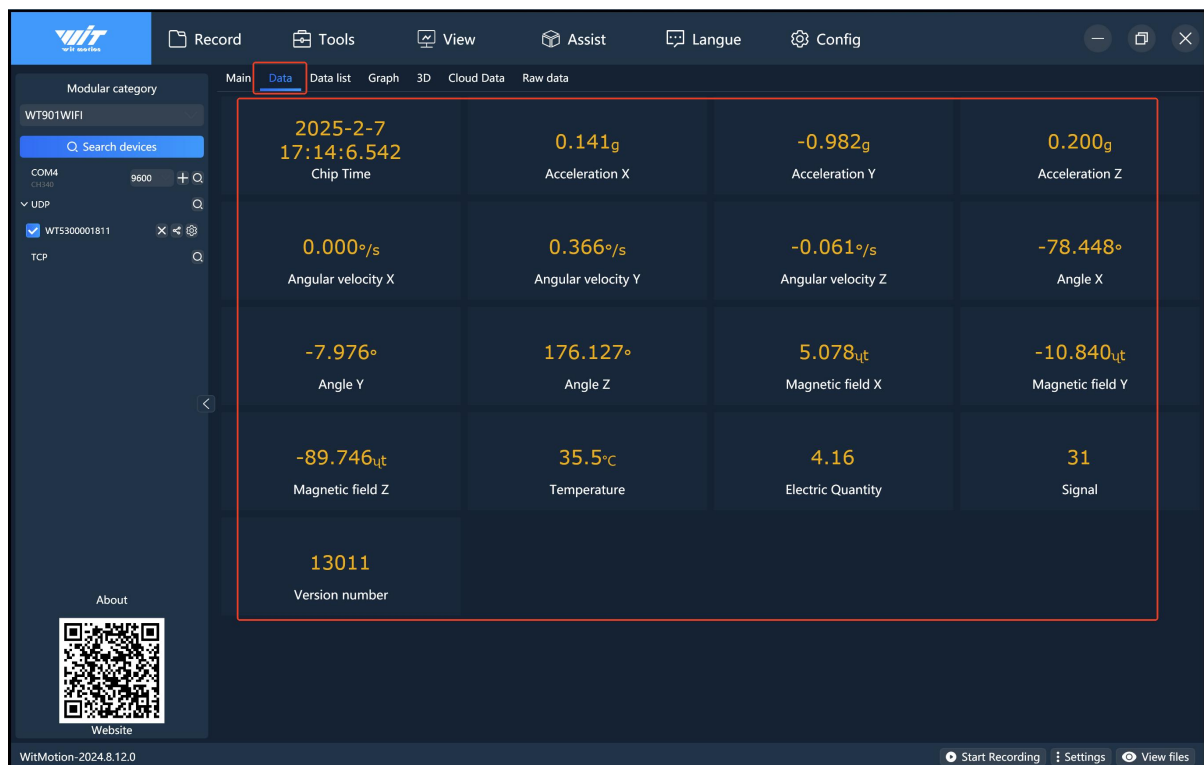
WIT wit motion

Record Tools View Assist Langue Config

Modular category
WT901WIFI
Search devices
COM4
CH340
9600
UDP
WT5300001811
TCP

About

Website

Main Data Data list Graph 3D Cloud Data Raw data

| 2025-2-7 17:14:6.542 Chip Time | 0.141g Acceleration X | -0.982g Acceleration Y | 0.200g Acceleration Z |
|---|---|---|---|
| 0.000°/s Angular velocity X | 0.366°/s Angular velocity Y | -0.061°/s Angular velocity Z | -78.448° Angle X |
| -7.976° Angle Y | 176.127° Angle Z | 5.078ut Magnetic field X | -10.840ut Magnetic field Y |
| -89.746ut Magnetic field Z | 35.5℃ Temperature | 4.16 Electric Quantity | 31 Signal |
| 13011 Version number | | | |

WitMotion-2024.8.12.0

Start Recording Settings View files